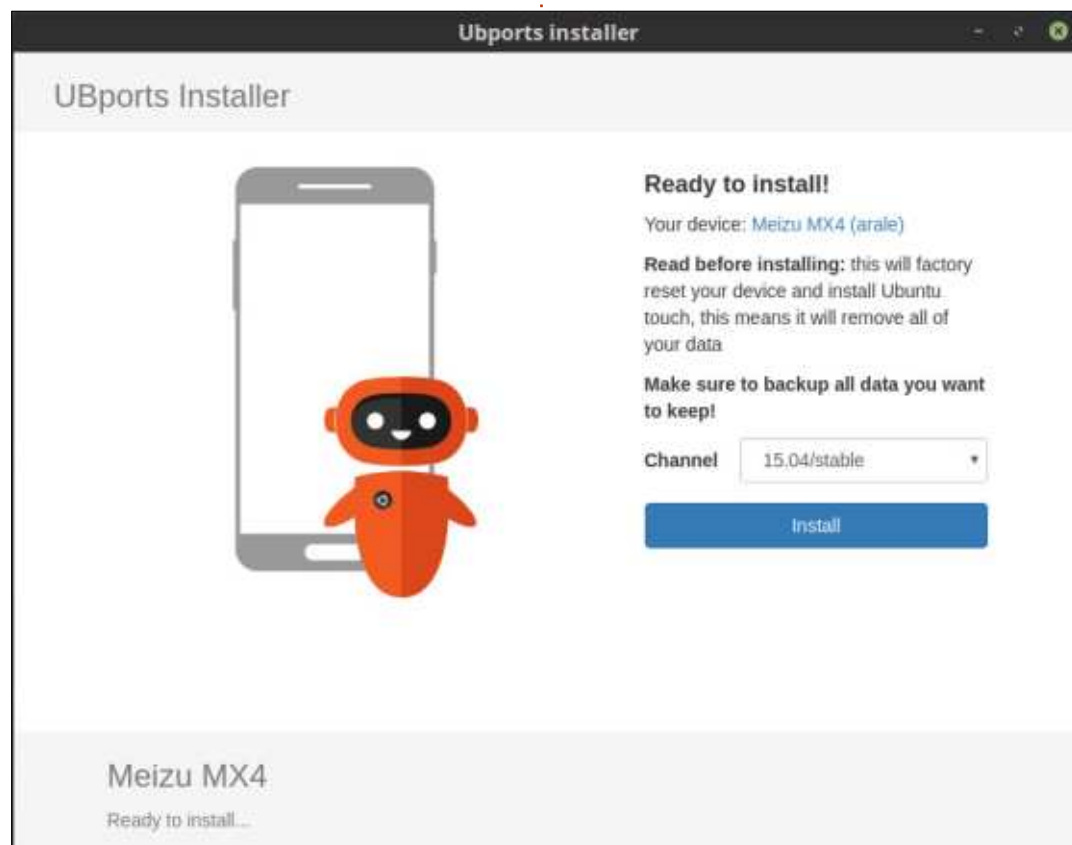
Ubports installer

UBports Installer

Ready to install!

Your device: Meizu MX4 (arale)

**Read before installing:** this will factory reset your device and install Ubuntu touch, this means it will remove all of your data

**Make sure to backup all data you want to keep!**

**Channel** 15.04/stable

Install

Meizu MX4

Ready to install...